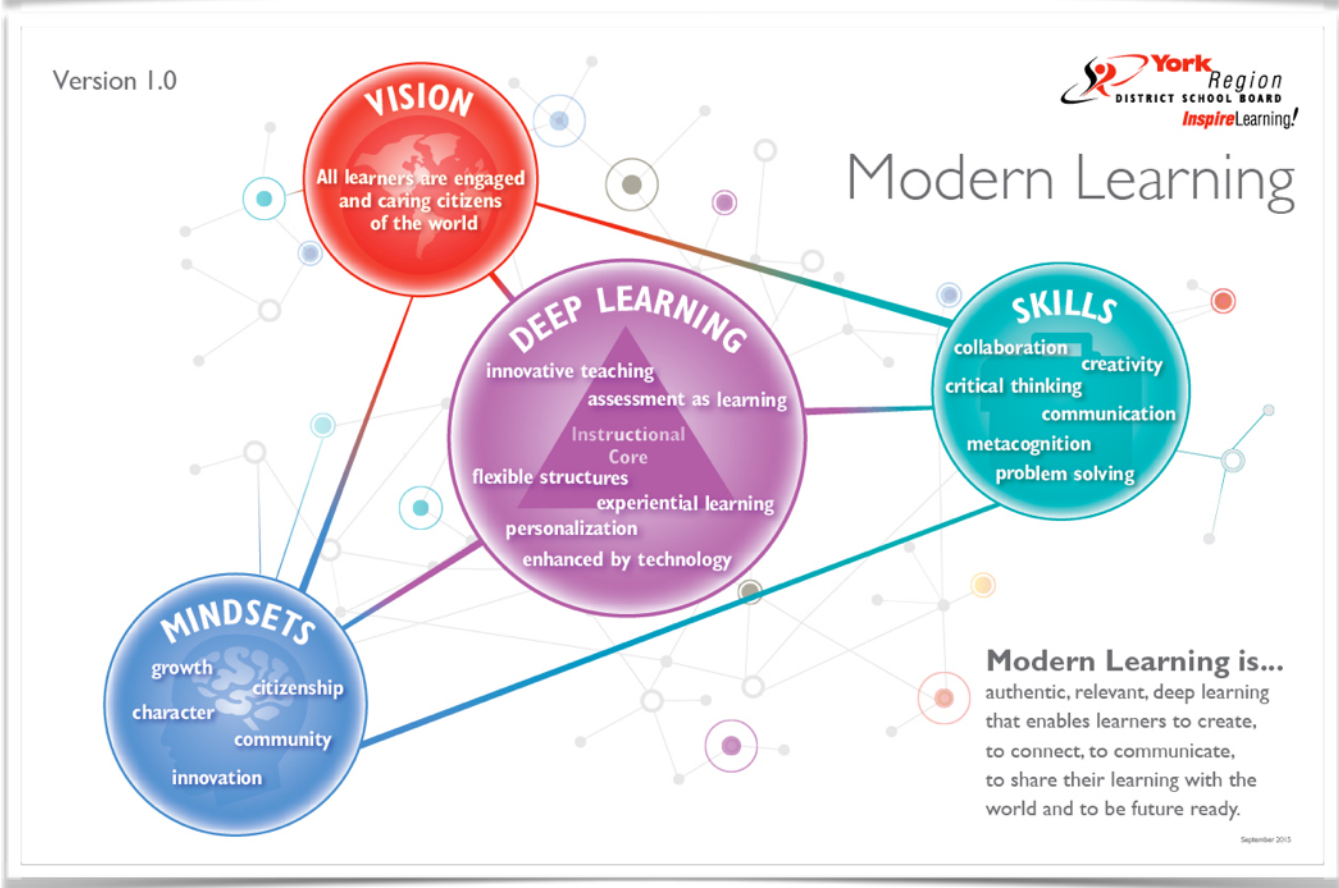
Version 1.0

York Region
DISTRICT SCHOOL BOARD
InspireLearning!

Modern Learning

VISION
All learners are engaged and caring citizens of the world

DEEP LEARNING
innovative teaching
assessment as learning
Instructional Core
flexible structures
experiential learning
personalization
enhanced by technology

SKILLS
collaboration
creativity
critical thinking
communication
metacognition
problem solving

MINDSETS
growth
citizenship
character
community
innovation

Modern Learning is...
authentic, relevant, deep learning that enables learners to create, to connect, to communicate, to share their learning with the world and to be future ready.

September 2015